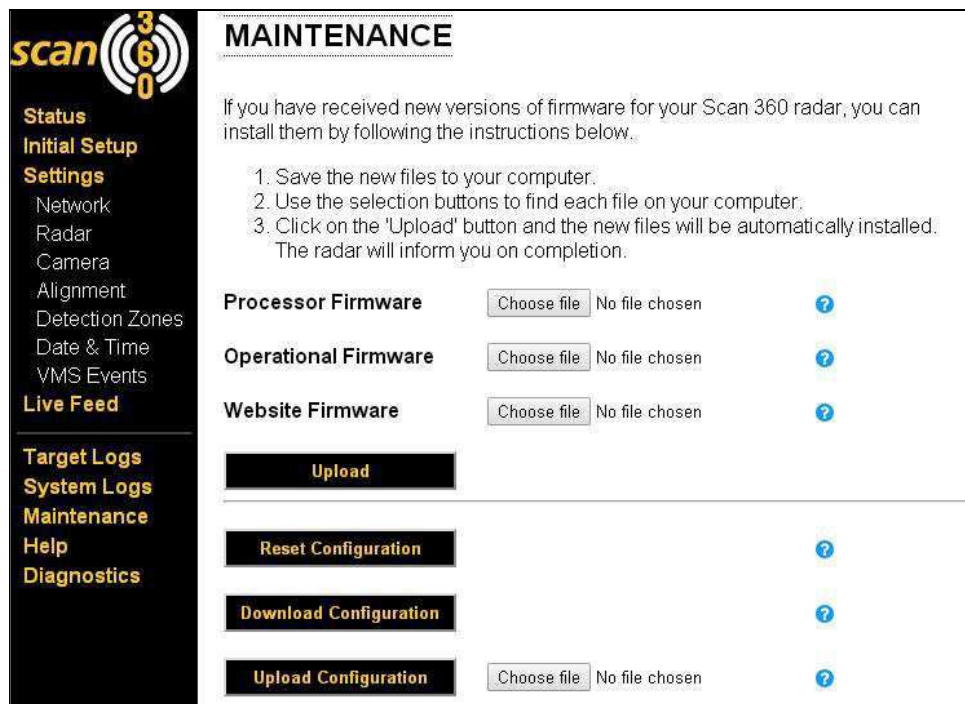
scan 360

Status
Initial Setup
Settings
Network
Radar
Camera
Alignment
Detection Zones
Date & Time
VMS Events
Live Feed

Target Logs
System Logs
Maintenance
Help
Diagnostics

MAINTENANCE

If you have received new versions of firmware for your Scan 360 radar, you can install them by following the instructions below.

1. Save the new files to your computer.
2. Use the selection buttons to find each file on your computer.
3. Click on the 'Upload' button and the new files will be automatically installed. The radar will inform you on completion.

Processor Firmware Choose file No file chosen ?

Operational Firmware Choose file No file chosen ?

Website Firmware Choose file No file chosen ?

Upload

Reset Configuration ?

Download Configuration ?

Upload Configuration Choose file No file chosen ?